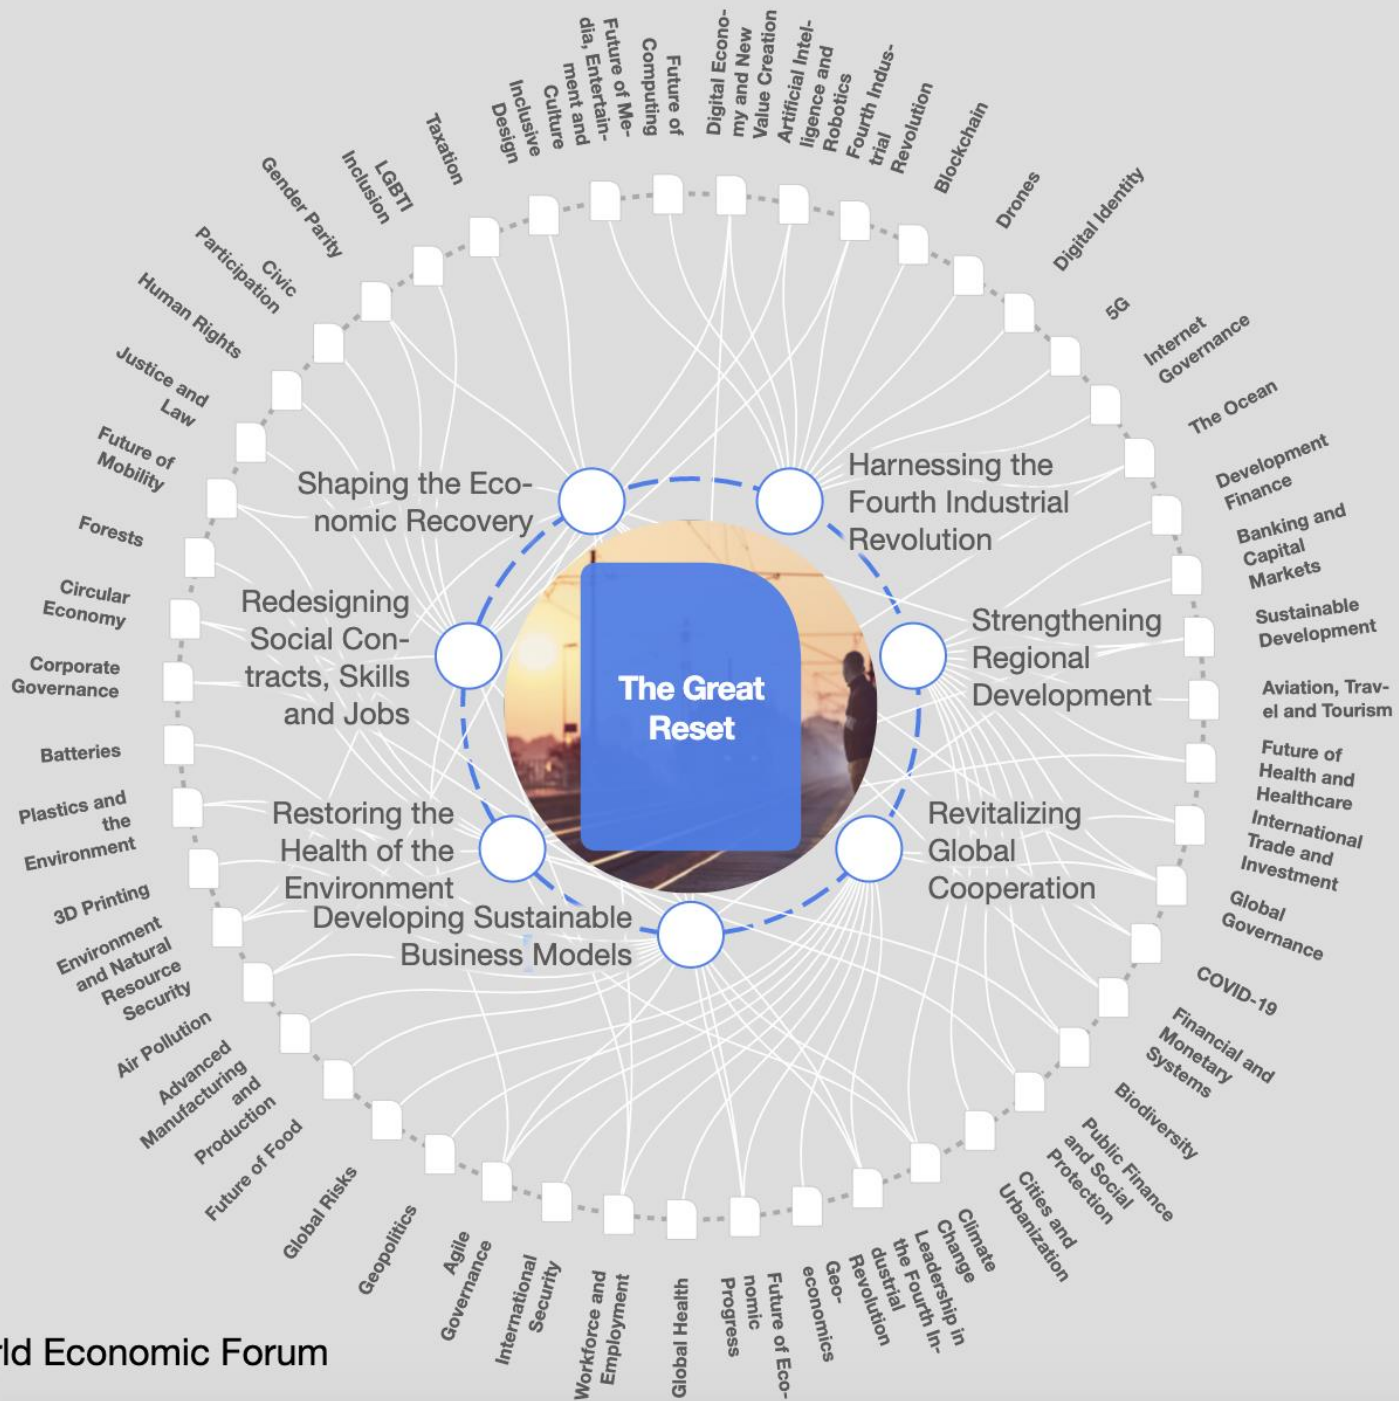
The Great Reset

Shaping the Economic Recovery

Harnessing the Fourth Industrial Revolution

Strengthening Regional Development

Revitalizing Global Cooperation

Developing Sustainable Business Models

Restoring the Health of the Environment

Redesigning Social Contracts, Skills and Jobs

Taxation

Inclusive Design

Future of Media, Entertainment and Culture

Future of Computing

Digital Economy and New Value Creation

Artificial Intelligence and Robotics

Fourth Industrial Revolution

Blockchain

Drones

Digital Identity

5G

Internet Governance

The Ocean

Development Finance

Banking and Capital Markets

Sustainable Development

Aviation, Travel and Tourism

Future of Health and Healthcare

International Trade and Investment

Global Governance

COVID-19

Financial and Monetary Systems

Biodiversity

Public Finance and Social Protection

Cities and Urbanization

Climate Change

Leadership in the Fourth Industrial Revolution

Geo-economics

Future of Economic Progress

Global Health

Workforce and Employment

International Security

Agile Governance

Geopolitics

Global Risks

Future of Food

Advanced Manufacturing and Production

Air Pollution

Environment and Natural Resource Security

3D Printing

Plastics and the Environment

Batteries

Corporate Governance

Circular Economy

Forests

Future of Mobility

Justice and Law

Human Rights

Civic Participation

Gender Parity

LGBTI Inclusion

rld Economic Forum